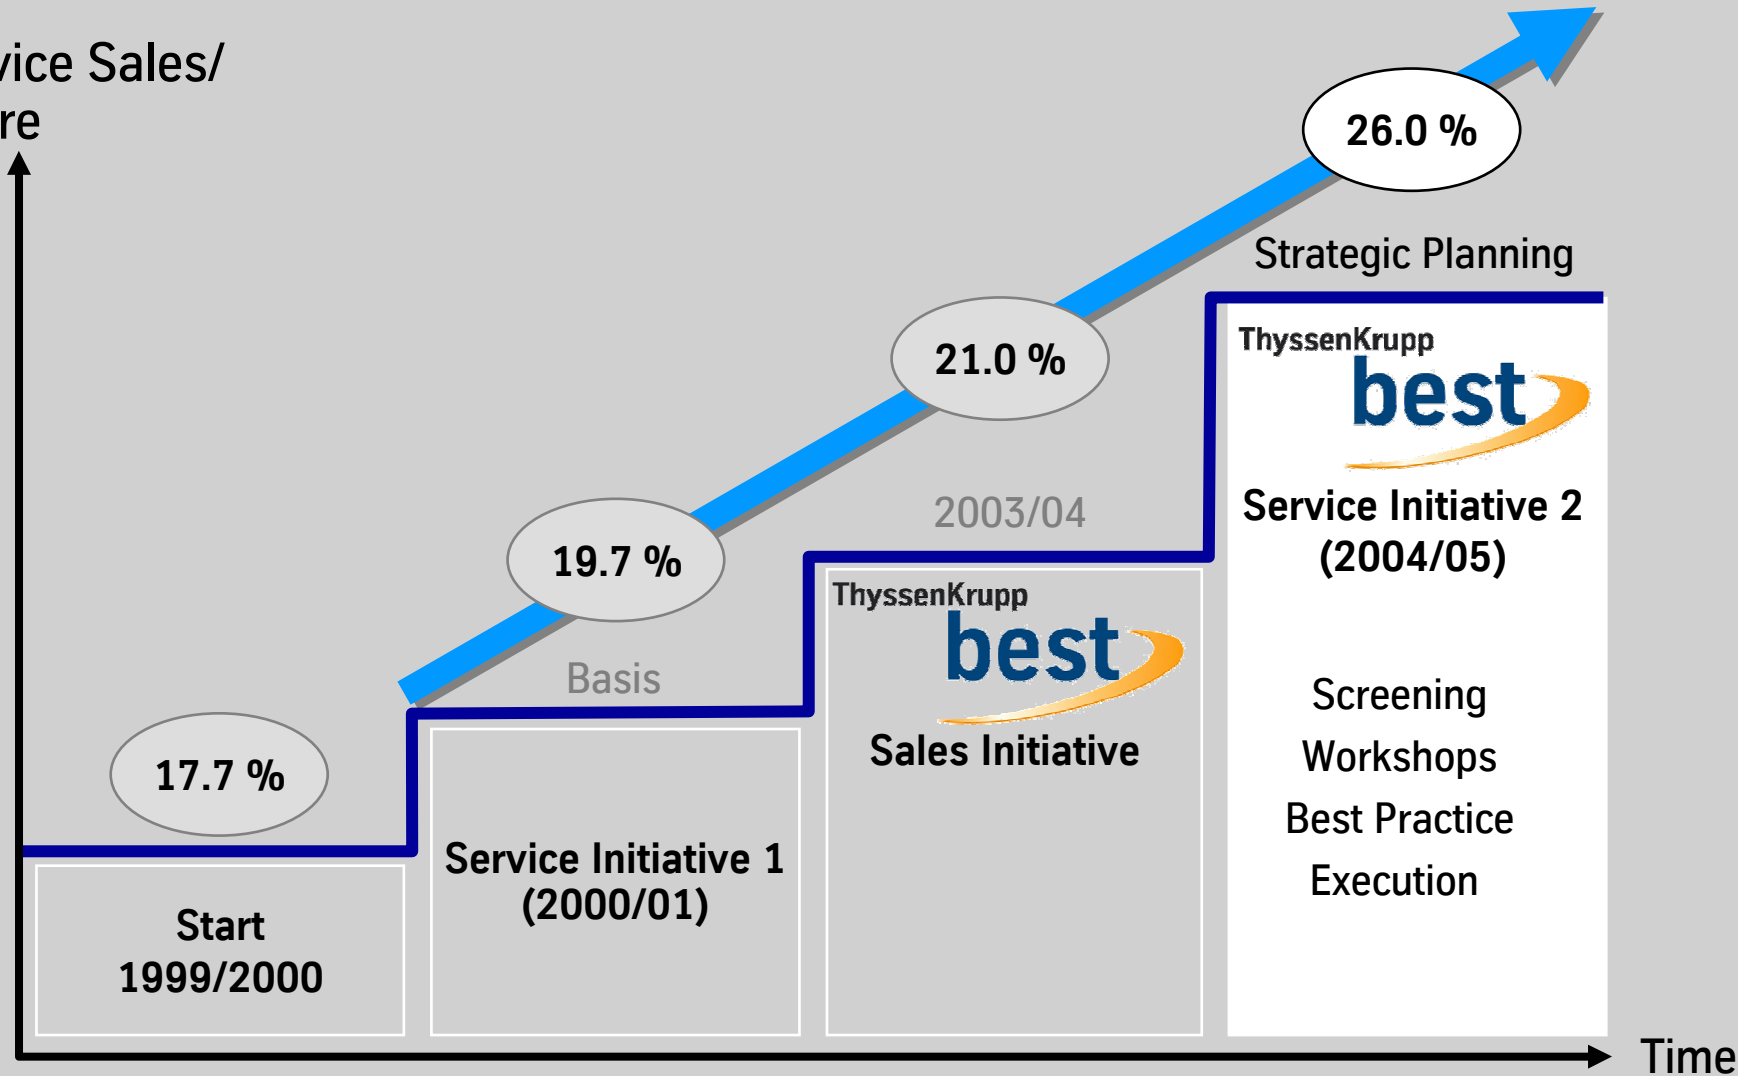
vice Sales/
re

26.0 %

Strategic Planning

21.0 %

ThyssenKrupp
best

Service Initiative 2
(2004/05)

2003/04

19.7 %

ThyssenKrupp
best

Basis

Sales Initiative

Screening
Workshops
Best Practice
Execution

17.7 %

Service Initiative 1
(2000/01)

Start
1999/2000

Time